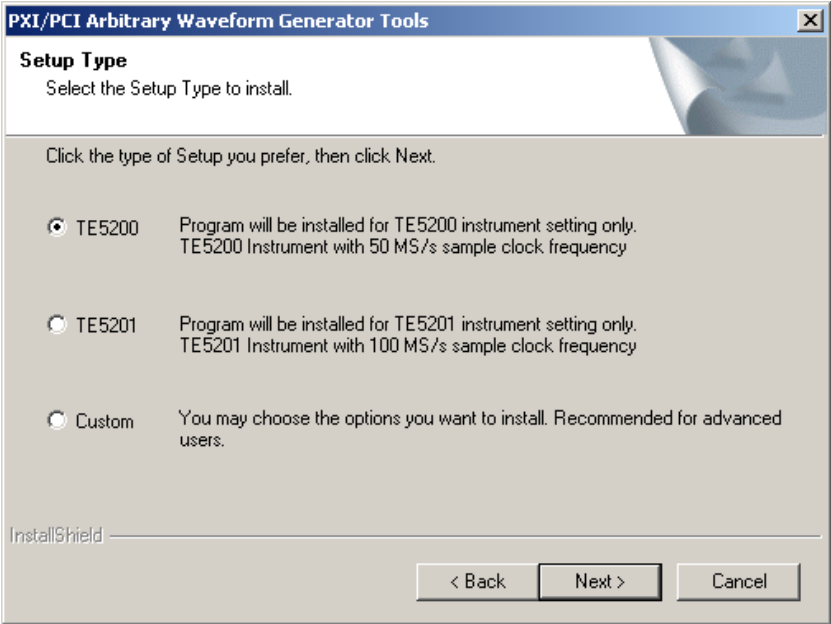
PXI/PCI Arbitrary Waveform Generator Tools

Setup Type

Select the Setup Type to install.

Click the type of Setup you prefer, then click Next.

TE5200 Program will be installed for TE5200 instrument setting only. TE5200 Instrument with 50 MS/s sample clock frequency

TE5201 Program will be installed for TE5201 instrument setting only. TE5201 Instrument with 100 MS/s sample clock frequency

Custom You may choose the options you want to install. Recommended for advanced users.

InstallShield

< Back Next > Cancel